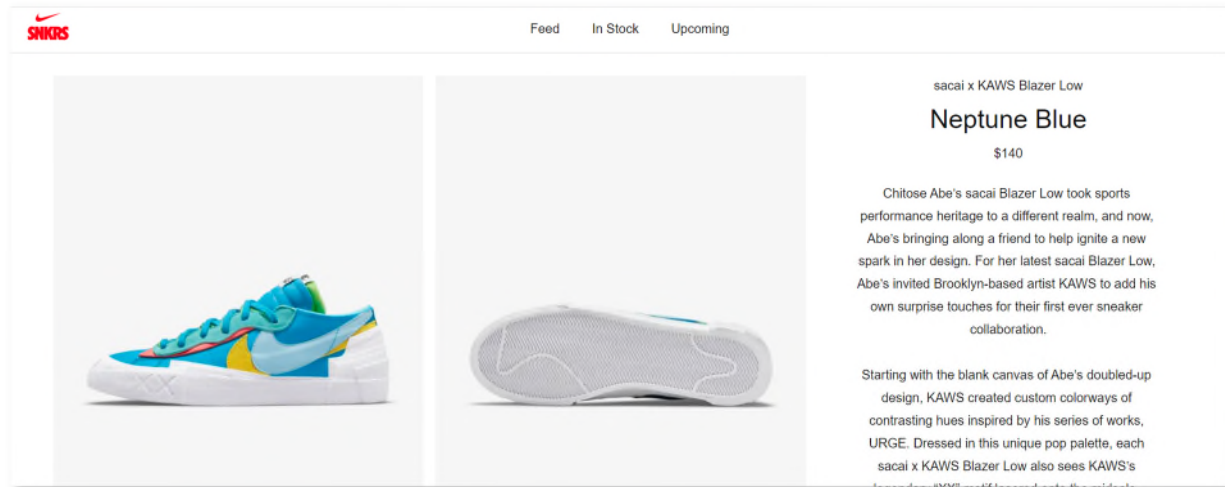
SNKRS

Feed In Stock Upcoming

sacai x KAWS Blazer Low

Neptune Blue

$140

Chitose Abe's sacai Blazer Low took sports performance heritage to a different realm, and now, Abe's bringing along a friend to help ignite a new spark in her design. For her latest sacai Blazer Low, Abe's invited Brooklyn-based artist KAWS to add his own surprise touches for their first ever sneaker collaboration.

Starting with the blank canvas of Abe's doubled-up design, KAWS created custom colorways of contrasting hues inspired by his series of works, URGE. Dressed in this unique pop palette, each sacai x KAWS Blazer Low also sees KAWS's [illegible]